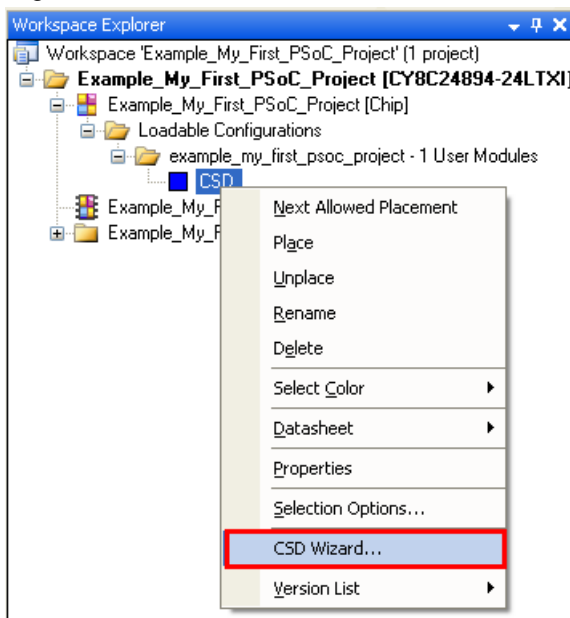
Workspace Explorer

Workspace 'Example_My_First_PSoC_Project' (1 project)
Example_My_First_PSoC_Project [CY8C24894-24LTXI]
Example_My_First_PSoC_Project [Chip]
Loadable Configurations
example_my_first_psoc_project - 1 User Modules
CSD
Example_My_F
Example_My_F

Next Allowed Placement
Place
Unplace
Rename
Delete
Select Color
Datasheet
Properties
Selection Options...
CSD Wizard...
Version List